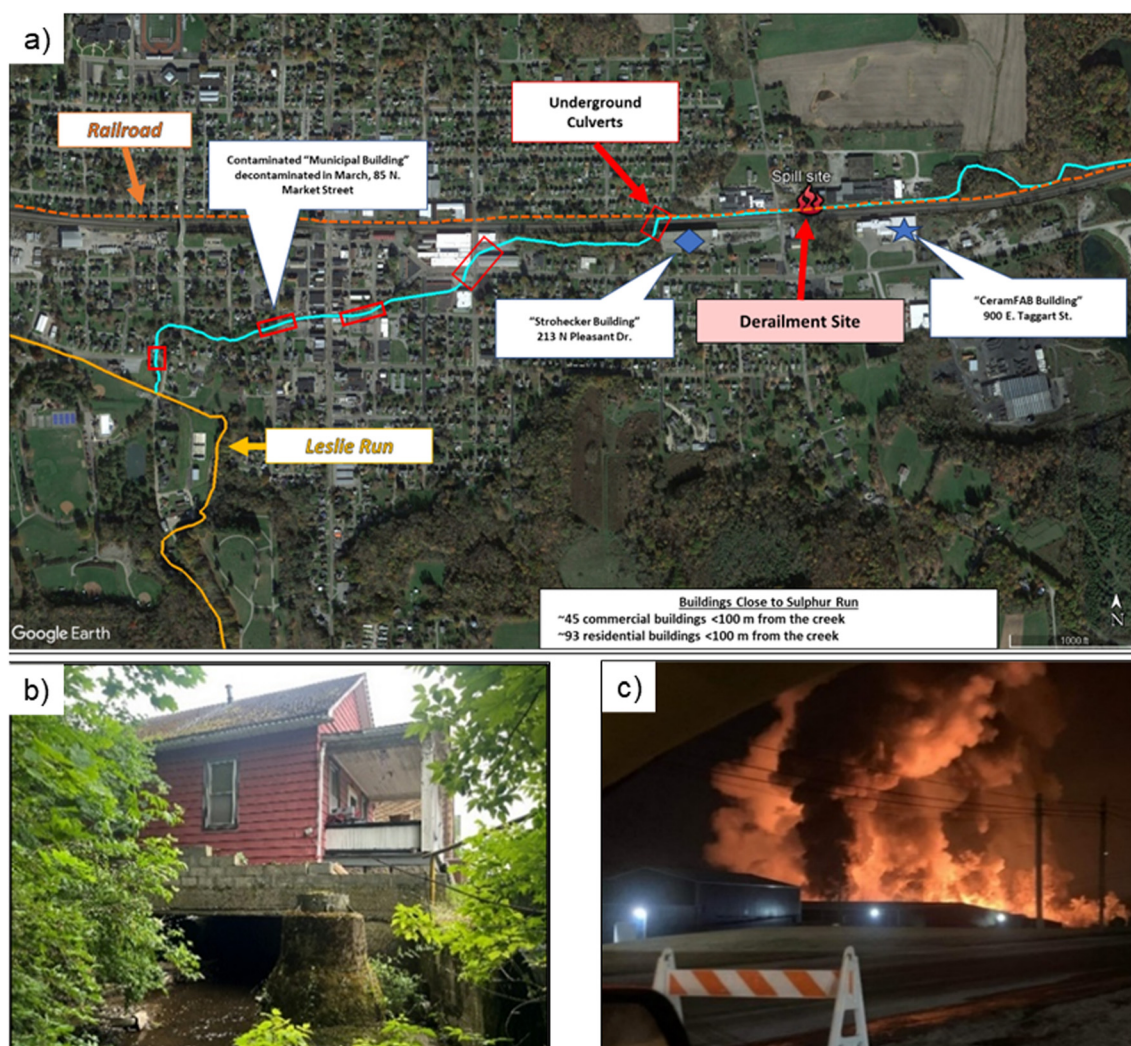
a)

Railroad

Contaminated "Municipal Building" decontaminated in March, 85 N. Market Street

Underground Culverts

Spill site

"Strohecker Building" 213 N Pleasant Dr.

Derailment Site

"CeramFAB Building" 900 E. Taggart St.

Leslie Run

Buildings Close to Sulphur Run
~45 commercial buildings <100 m from the creek
~93 residential buildings <100 m from the creek

Google Earth

1000 ft

N

b)

c)